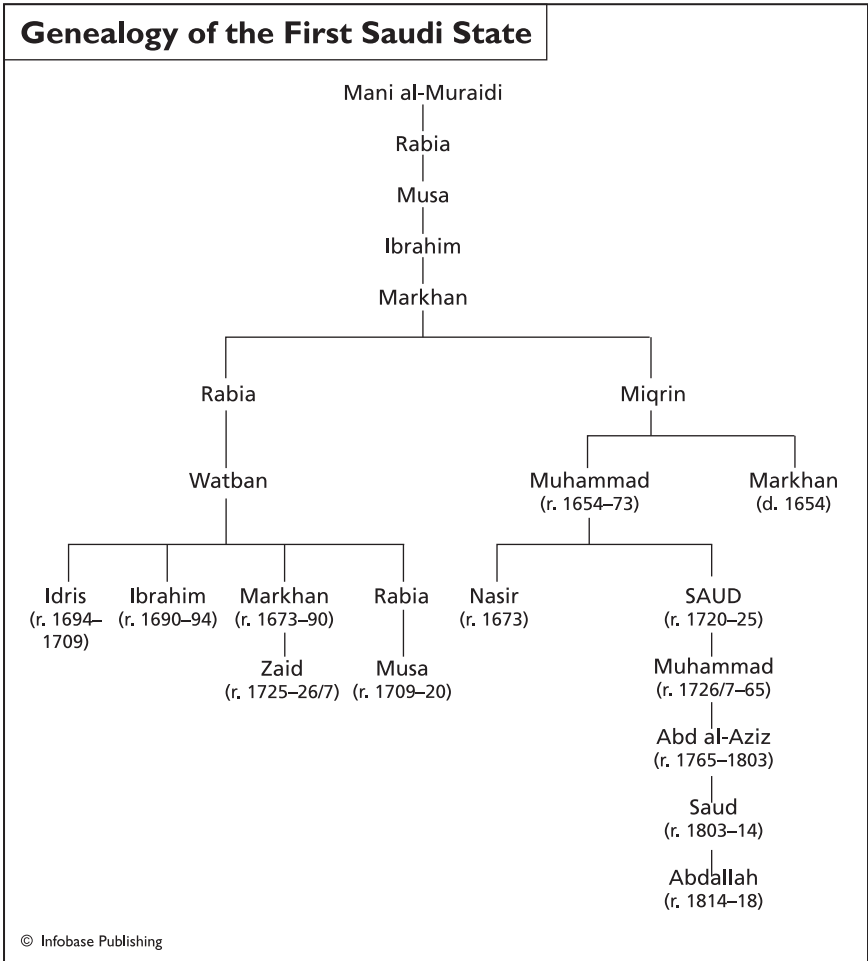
Genealogy of the First Saudi State

Mani al-Muraidi

Rabia

Musa

Ibrahim

Markhan

Rabia

Miqrin

Watban

Muhammad (r. 1654–73)

Markhan (d. 1654)

Idris (r. 1694–1709)

Ibrahim (r. 1690–94)

Markhan (r. 1673–90)

Rabia

Nasir (r. 1673)

SAUD (r. 1720–25)

Zaid (r. 1725–26/7)

Musa (r. 1709–20)

Muhammad (r. 1726/7–65)

Abd al-Aziz (r. 1765–1803)

Saud (r. 1803–14)

Abdallah (r. 1814–18)

© Infobase Publishing